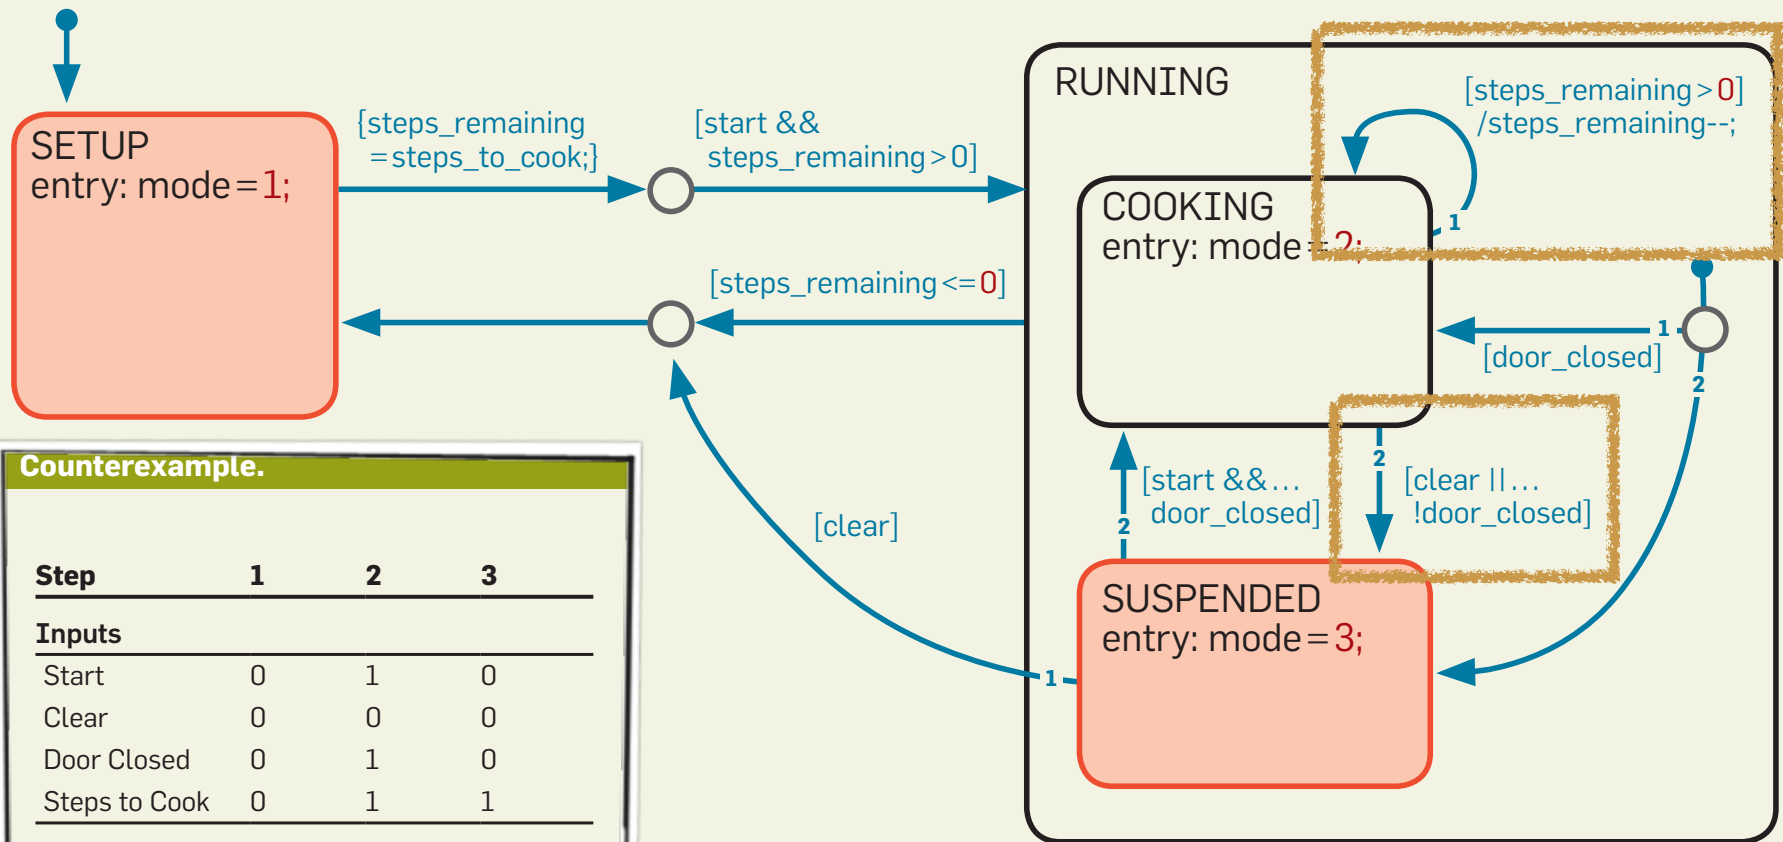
SETUP
entry: mode=1;

{steps_remaining =steps_to_cook;}

[start && steps_remaining>0]

RUNNING

[steps_remaining>0] /steps_remaining--;

COOKING
entry: mode=2;

1

[steps_remaining<=0]

1

[door_closed]

2

[start &&... door_closed]

2

2

[clear ||... !door_closed]

[clear]

SUSPENDED
entry: mode=3;

1

Counterexample.

| Step | 1 | 2 | 3 |
|---|---|---|---|
| **Inputs** | | | |
| Start | 0 | 1 | 0 |
| Clear | 0 | 0 | 0 |
| Door Closed | 0 | 1 | 0 |
| Steps to Cook | 0 | 1 | 1 |